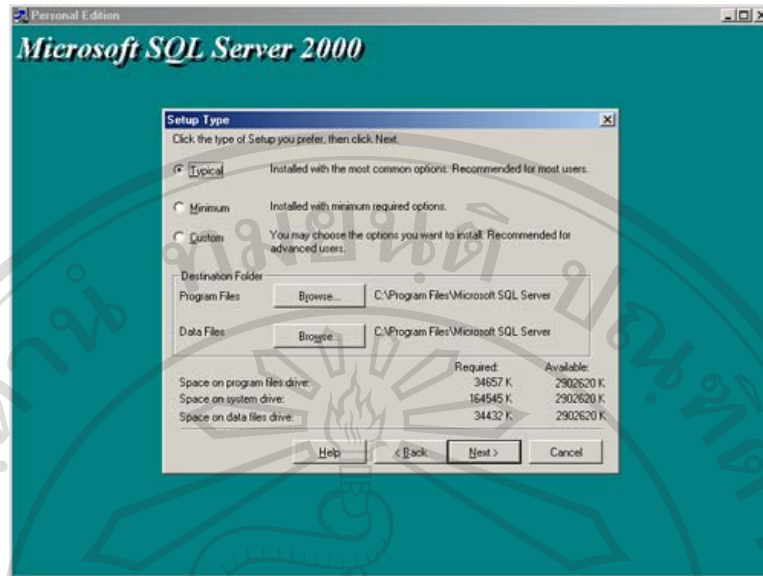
Personal Edition

Microsoft SQL Server 2000

Setup Type

Click the type of Setup you prefer, then click Next.

Typical Installed with the most common options. Recommended for most users.

Minimum Installed with minimum required options.

Custom You may choose the options you want to install. Recommended for advanced users.

Destination Folder

Program Files Browse... C:\Program Files\Microsoft SQL Server

Data Files Browse... C:\Program Files\Microsoft SQL Server

| | Required: | Available: |
|---|---|---|
| Space on program files drive: | 34657 K | 2902620 K |
| Space on system drive: | 164545 K | 2902620 K |
| Space on data files drive: | 34432 K | 2902620 K |

Help < Back Next > Cancel